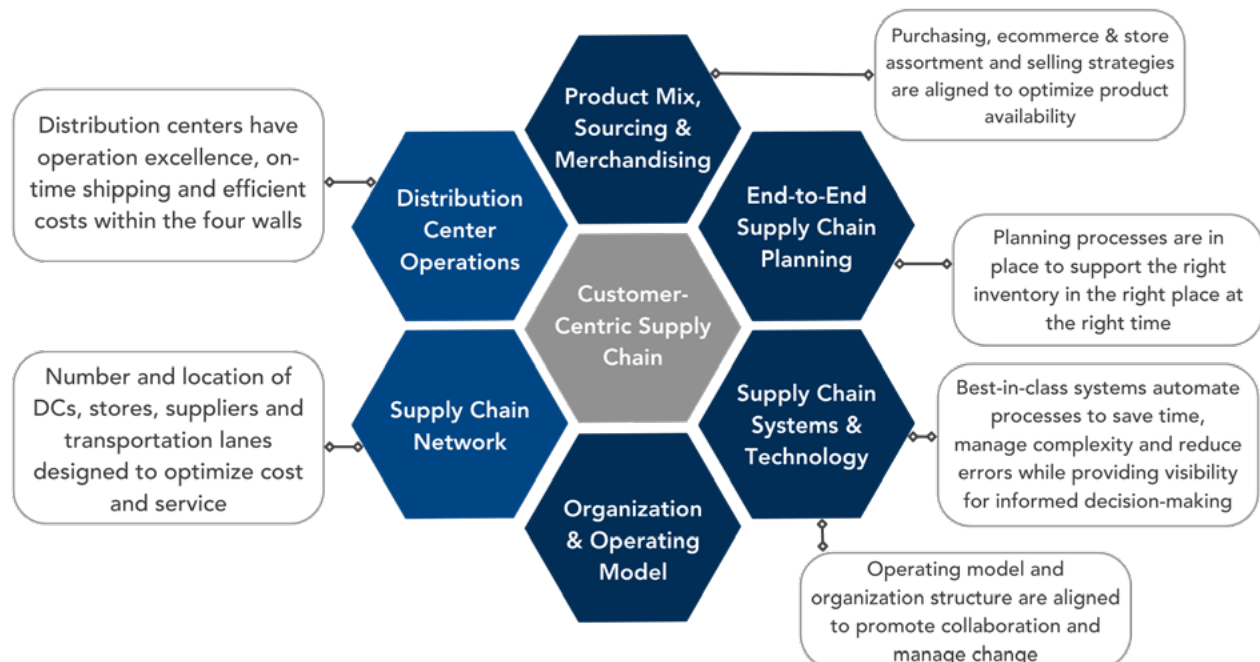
Purchasing, ecommerce & store assortment and selling strategies are aligned to optimize product availability

Product Mix, Sourcing & Merchandising

Distribution centers have operation excellence, on-time shipping and efficient costs within the four walls

Distribution Center Operations

End-to-End Supply Chain Planning

Planning processes are in place to support the right inventory in the right place at the right time

Customer-Centric Supply Chain

Number and location of DCs, stores, suppliers and transportation lanes designed to optimize cost and service

Supply Chain Network

Supply Chain Systems & Technology

Best-in-class systems automate processes to save time, manage complexity and reduce errors while providing visibility for informed decision-making

Organization & Operating Model

Operating model and organization structure are aligned to promote collaboration and manage change